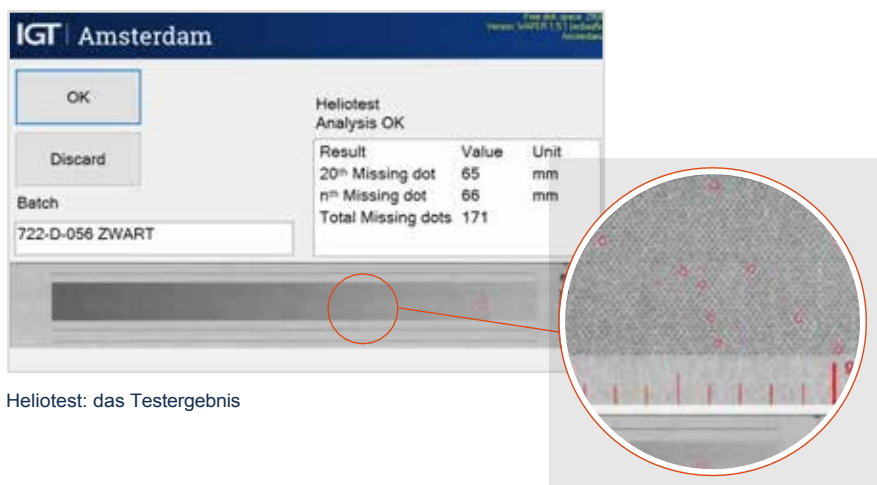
IGT | Amsterdam

Free disk space: 29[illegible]
Version: SAPER 1.5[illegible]
Amsterdam

OK

Discard

Batch

722-D-056 ZWART

Heliotest
Analysis OK

| Result | Value | Unit |
|---|---|---|
| 20th Missing dot | 65 | mm |
| nth Missing dot | 66 | mm |
| Total Missing dots | 171 | |

Heliotest: das Testergebnis